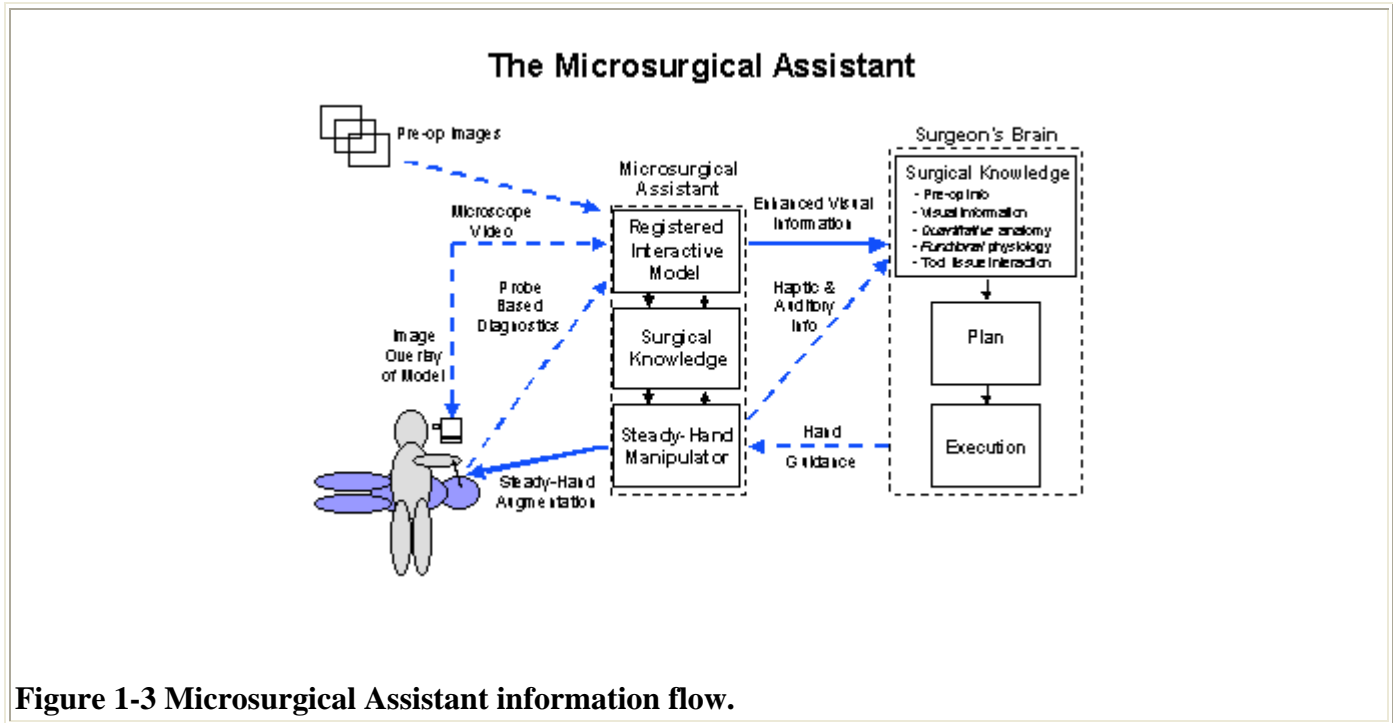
The Microsurgical Assistant

Pre-op Images

Microscope Video

Probe Based Diagnostics

Image Overlay of Model

Microsurgical Assistant

Registered Interactive Model

Surgical Knowledge

Steady-Hand Manipulator

Steady-Hand Augmentation

Enhanced Visual Information

Haptic & Auditory Info

Hand Guidance

Surgeon's Brain

Surgical Knowledge
- Pre-op info
- Visual information
- Quantitative anatomy
- Functional physiology
- Tool tissue interaction

Plan

Execution

Figure 1-3 Microsurgical Assistant information flow.